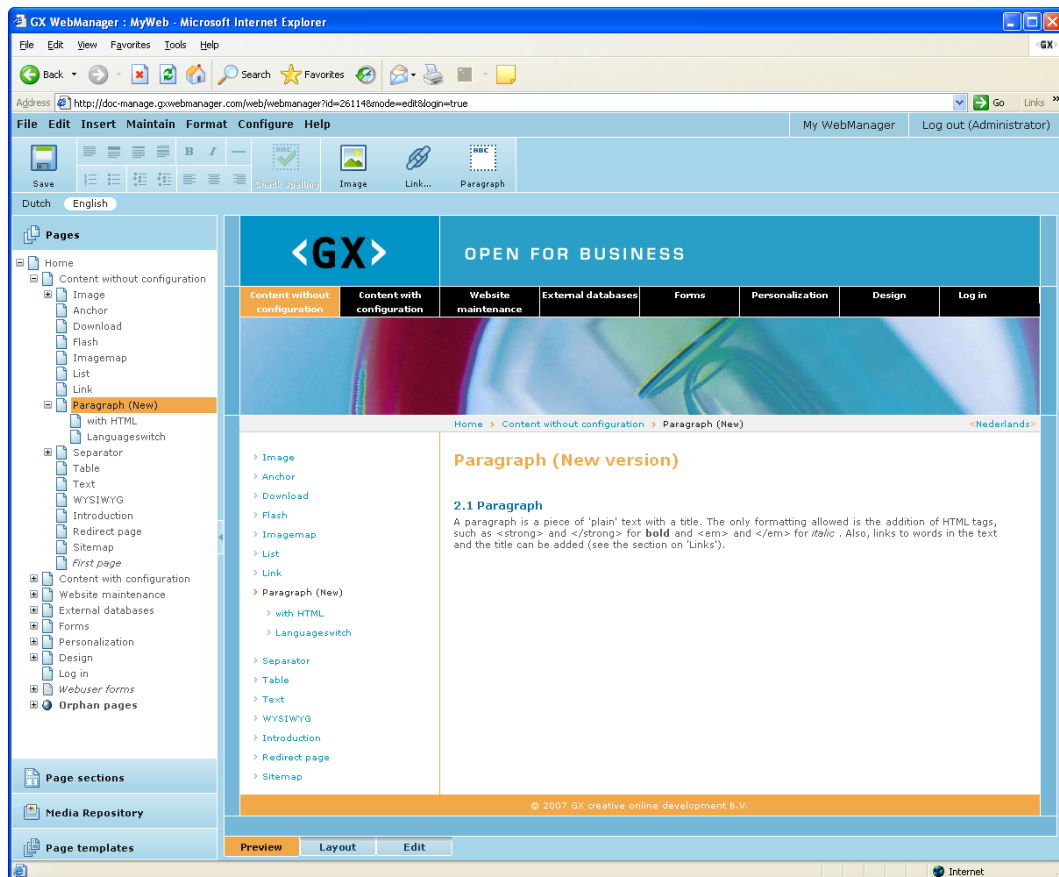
GX WebManager : MyWeb - Microsoft Internet Explorer

File Edit View Favorites Tools Help

Back Search Favorites

Address http://doc-manage.gxwebmanager.com/web/webmanager?id=26114&mode=edit&login=true Go Links

File Edit Insert Maintain Format Configure Help My WebManager Log out (Administrator)

Save Check spelling Image Link... Paragraph

Dutch English

Pages

Home
Content without configuration
Image
Anchor
Download
Flash
Imagemap
List
Link
Paragraph (New)
with HTML
Languageswitch
Separator
Table
Text
WYSIWYG
Introduction
Redirect page
Sitemap
First page
Content with configuration
Website maintenance
External databases
Forms
Personalization
Design
Log in
Webuser forms
Orphan pages

Page sections

Media Repository

Page templates

<GX> OPEN FOR BUSINESS

Content without configuration | Content with configuration | Website maintenance | External databases | Forms | Personalization | Design | Log in

Home > Content without configuration > Paragraph (New) <Nederlands>

Image
Anchor
Download
Flash
Imagemap
List
Link
Paragraph (New)
with HTML
Languageswitch
Separator
Table
Text
WYSIWYG
Introduction
Redirect page
Sitemap

Paragraph (New version)

2.1 Paragraph

A paragraph is a piece of 'plain' text with a title. The only formatting allowed is the addition of HTML tags, such as <strong> and </strong> for **bold** and <em> and </em> for *italic* . Also, links to words in the text and the title can be added (see the section on 'Links').

© 2007 GX creative online development B.V.

Preview Layout Edit

Internet